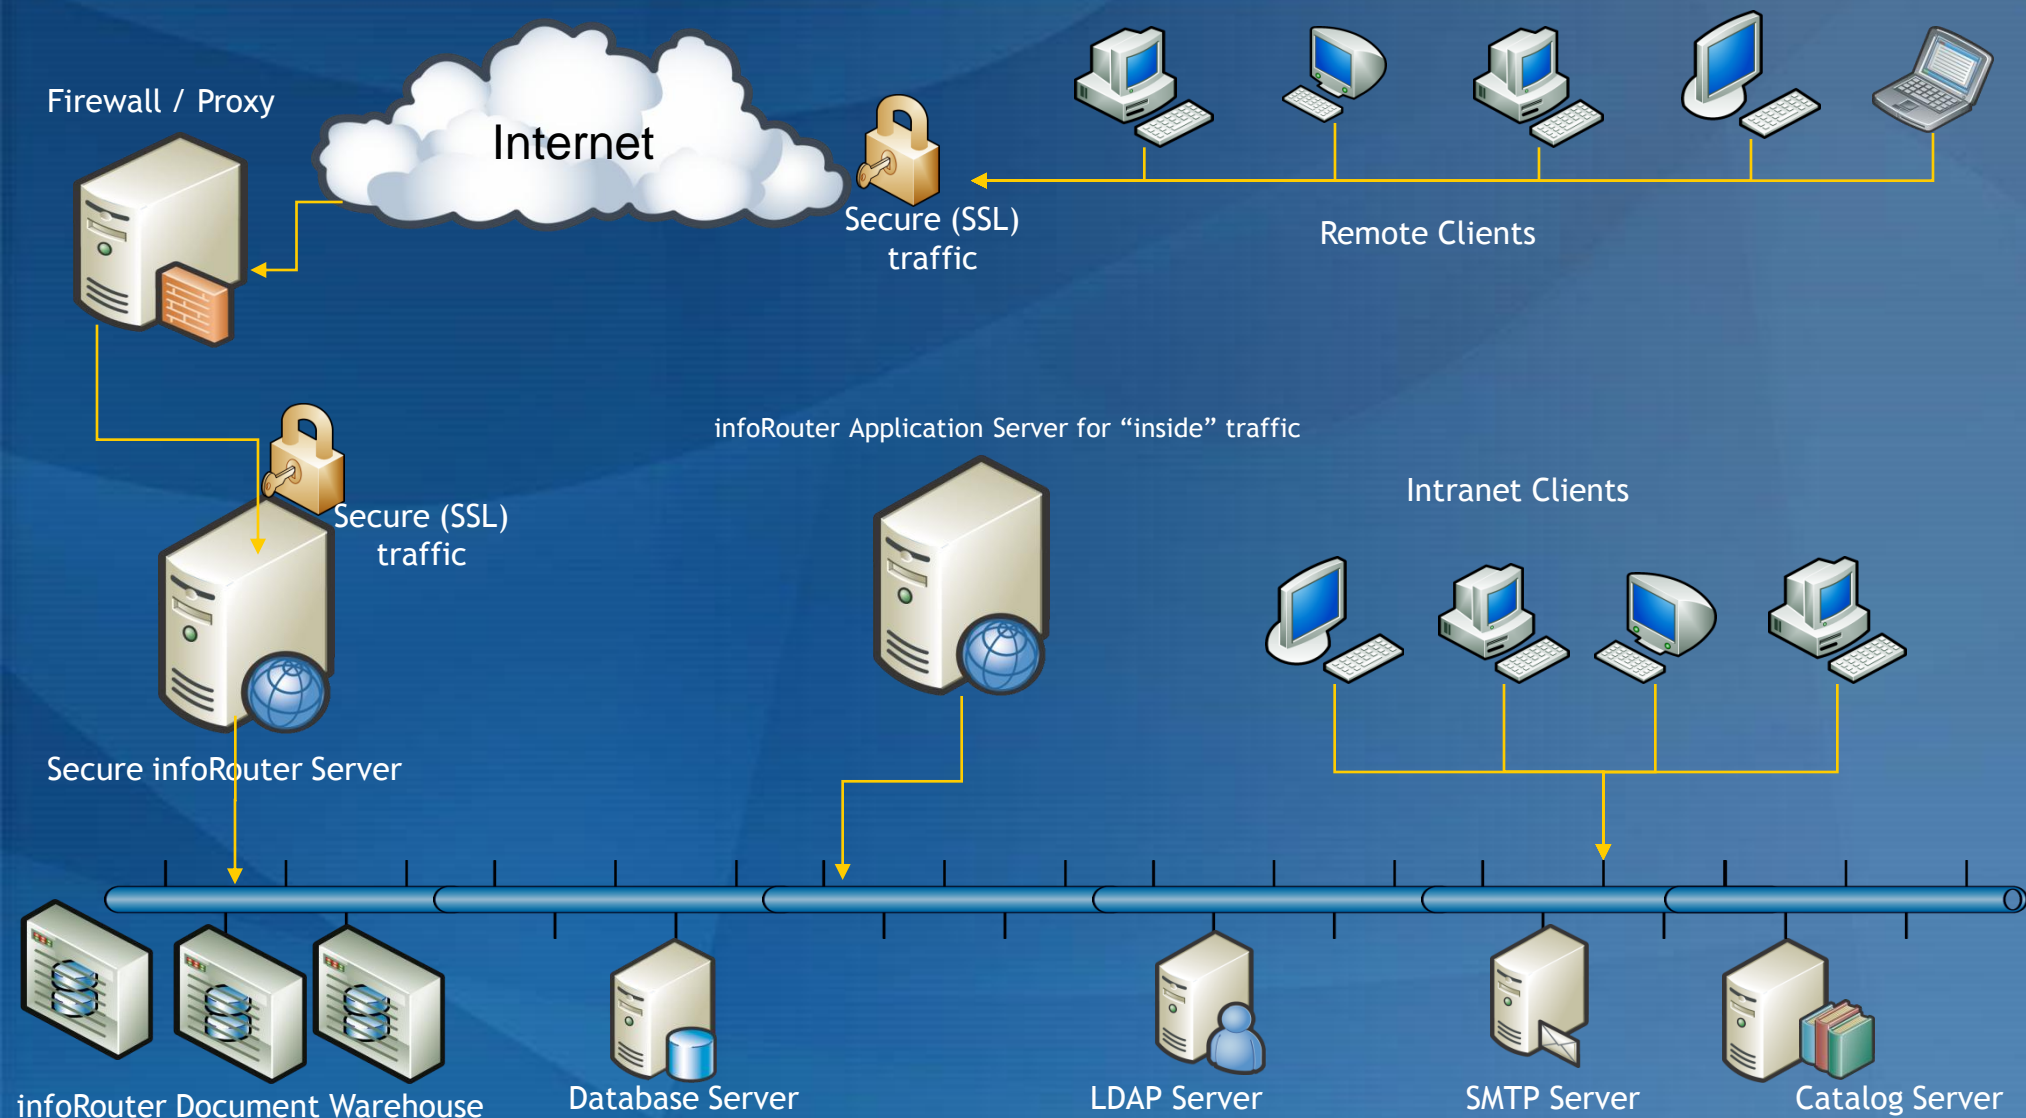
Firewall / Proxy

Internet

Secure (SSL) traffic

Remote Clients

infoRouter Application Server for “inside” traffic

Intranet Clients

Secure (SSL) traffic

Secure infoRouter Server

infoRouter Document Warehouse

Database Server

LDAP Server

SMTP Server

Catalog Server